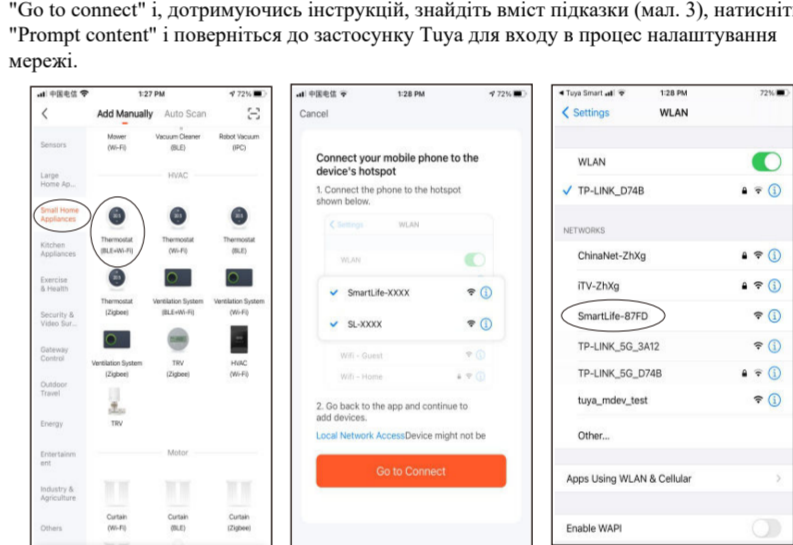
"Go to connect" і, дотримуючись інструкцій, знайдіть вміст підказки (мал. 3), натисніт "Prompt content" і поверніться до застосунку Tuya для входу в процес налаштування мережі.

中国电信 1:27 PM 72%
Add Manually Auto Scan
Sensors
Large Home Ap...
Small Home Appliances
Kitchen Appliances
Exercise & Health
Security & Video Sur...
Gateway Control
Outdoor Travel
Energy
Entertainment
Industry & Agriculture
Others
Mower (Wi-Fi)
Vacuum Cleaner (BLE)
Robot Vacuum (IPC)
HVAC
Thermostat (BLE+Wi-Fi)
Thermostat (Wi-Fi)
Thermostat (BLE)
Thermostat (Zigbee)
Ventilation System (BLE+Wi-Fi)
Ventilation System (Wi-Fi)
Ventilation System (Zigbee)
TRV (Zigbee)
HVAC (Wi-Fi)
TRV
Motor
Curtain (Wi-Fi)
Curtain (BLE)
Curtain (Zigbee)

中国电信 1:28 PM 72%
Cancel
Connect your mobile phone to the device's hotspot
1. Connect the phone to the hotspot shown below.
Settings WLAN
WLAN
SmartLife-XXXX
SL-XXXX
Wifi - Guest
Wifi - Home
2. Go back to the app and continue to add devices.
Local Network AccessDevice might not be
Go to Connect

Tuya Smart 1:28 PM 72%
Settings WLAN
WLAN
TP-LINK_D74B
NETWORKS
ChinaNet-ZhXg
iTV-ZhXg
SmartLife-87FD
TP-LINK_5G_3A12
TP-LINK_5G_D74B
tuya_mdev_test
Other...
Apps Using WLAN & Cellular
Enable WAPI